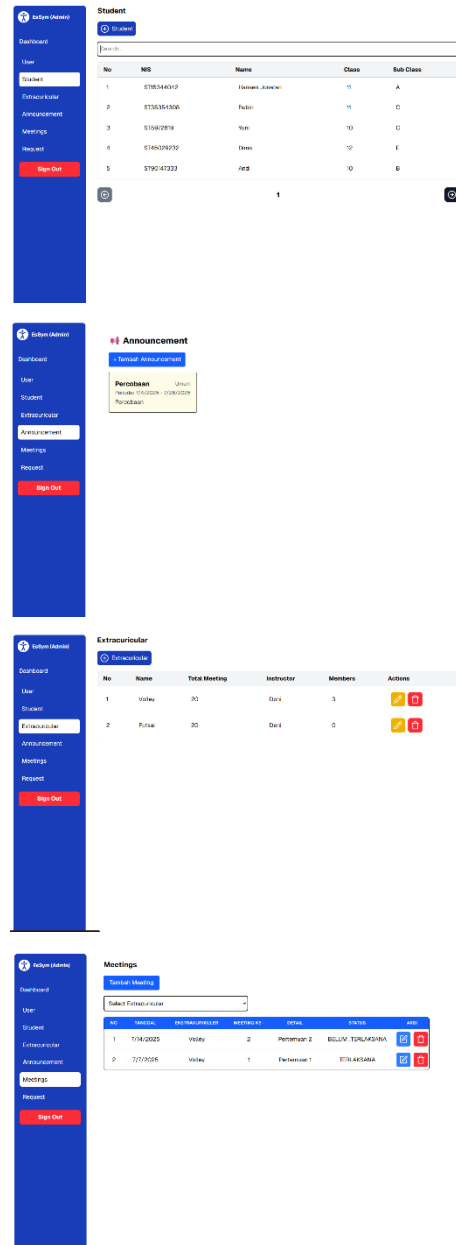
EsSym (Admin)

Dashboard
User
Student
Extracurricular
Announcement
Meetings
Request
Sign Out

Student

Student

Search...

| No | NIS | Name | Class | Sub Class |
|---|---|---|---|---|
| 1 | ST18344012 | Hamam Jonathan | 11 | A |
| 2 | ST35354308 | Rubin | 11 | C |
| 3 | ST5692819 | Yuni | 10 | C |
| 4 | ST45029232 | Dinas | 12 | E |
| 5 | ST90147333 | Ardi | 10 | B |

1

EsSym (Admin)

Dashboard
User
Student
Extracurricular
Announcement
Meetings
Request
Sign Out

Announcement

+ Tambah Announcement

Percobaan
Umum
Periode: 7/4/2025 - 7/28/2025
Percobaan

EsSym (Admin)

Dashboard
User
Student
Extracurricular
Announcement
Meetings
Request
Sign Out

Extracurricular

Extracurricular

| No | Name | Total Meeting | Instructor | Members | Actions |
|---|---|---|---|---|---|
| 1 | Volley | 20 | Dani | 3 | |
| 2 | Futsal | 20 | Dani | 0 | |

EsSym (Admin)

Dashboard
User
Student
Extracurricular
Announcement
Meetings
Request
Sign Out

Meetings

Tambah Meeting

Select Extracurricular

| NO | TANGGAL | EKSTRAKURIKULER | MEETING KE | DETAIL | STATUS | AKSI |
|---|---|---|---|---|---|---|
| 1 | 7/14/2025 | Volley | 2 | Pertemuan 2 | BELUM_TERLAKSANA | |
| 2 | 7/7/2025 | Volley | 1 | Pertemuan 1 | TERLAKSANA | |